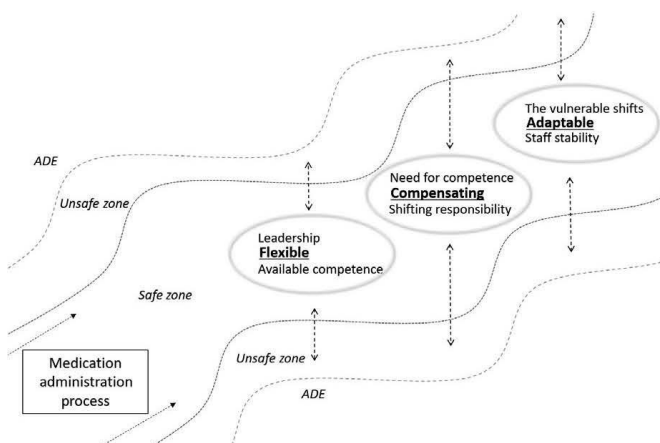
ADE

Unsafe zone

Safe zone

Medication administration process

Leadership
Flexible
Available competence

Need for competence
Compensating
Shifting responsibility

The vulnerable shifts
Adaptable
Staff stability

Unsafe zone

ADE